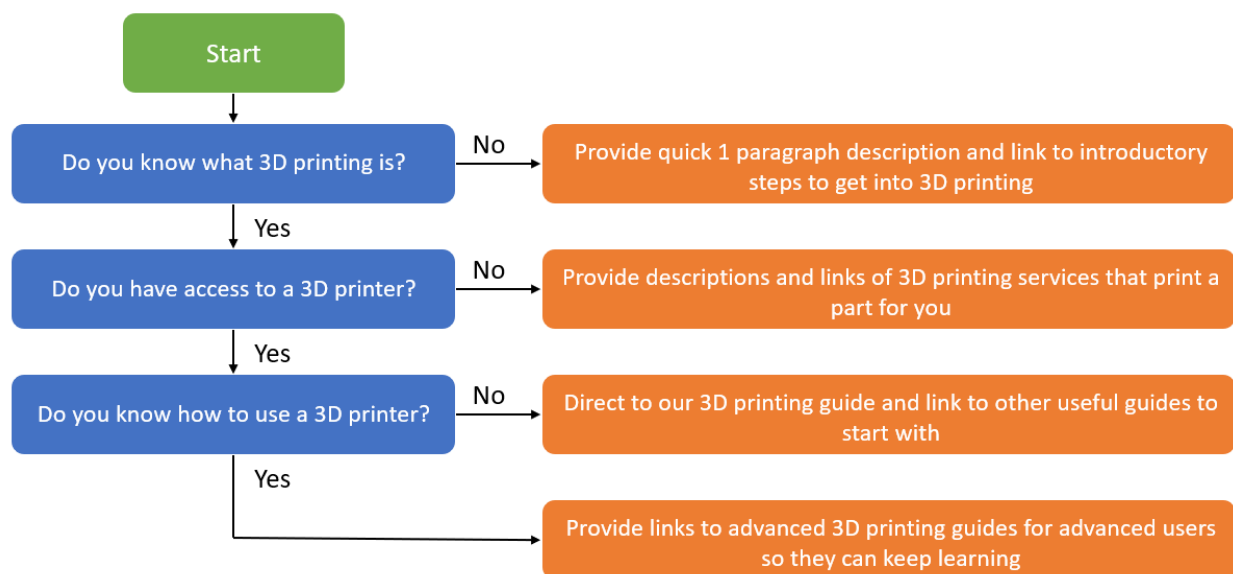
Start

Do you know what 3D printing is?

No

Provide quick 1 paragraph description and link to introductory steps to get into 3D printing

Yes

Do you have access to a 3D printer?

No

Provide descriptions and links of 3D printing services that print a part for you

Yes

Do you know how to use a 3D printer?

No

Direct to our 3D printing guide and link to other useful guides to start with

Yes

Provide links to advanced 3D printing guides for advanced users so they can keep learning